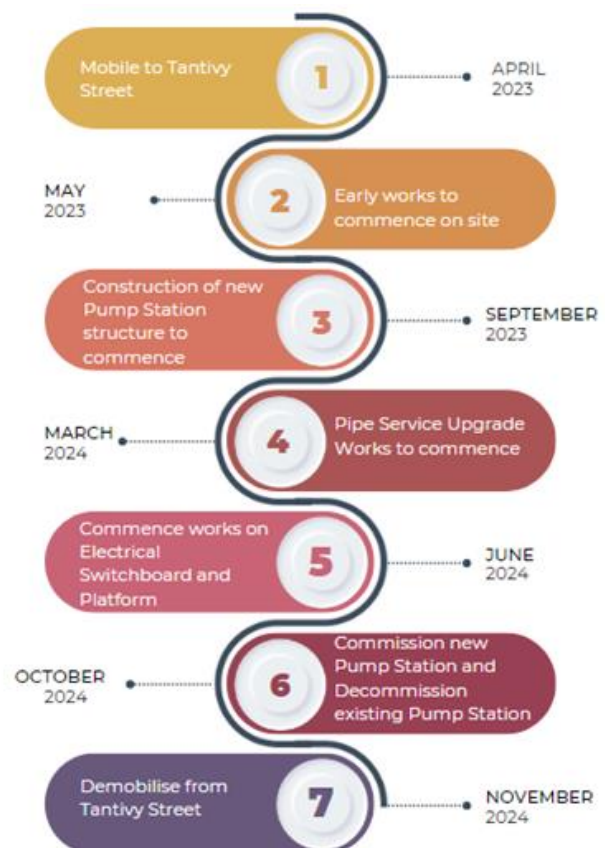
Mobile to Tantivy Street

1

APRIL 2023

MAY 2023

2

Early works to commence on site

Construction of new Pump Station structure to commence

3

SEPTEMBER 2023

MARCH 2024

4

Pipe Service Upgrade Works to commence

Commence works on Electrical Switchboard and Platform

5

JUNE 2024

OCTOBER 2024

6

Commission new Pump Station and Decommission existing Pump Station

Demobilise from Tantivy Street

7

NOVEMBER 2024